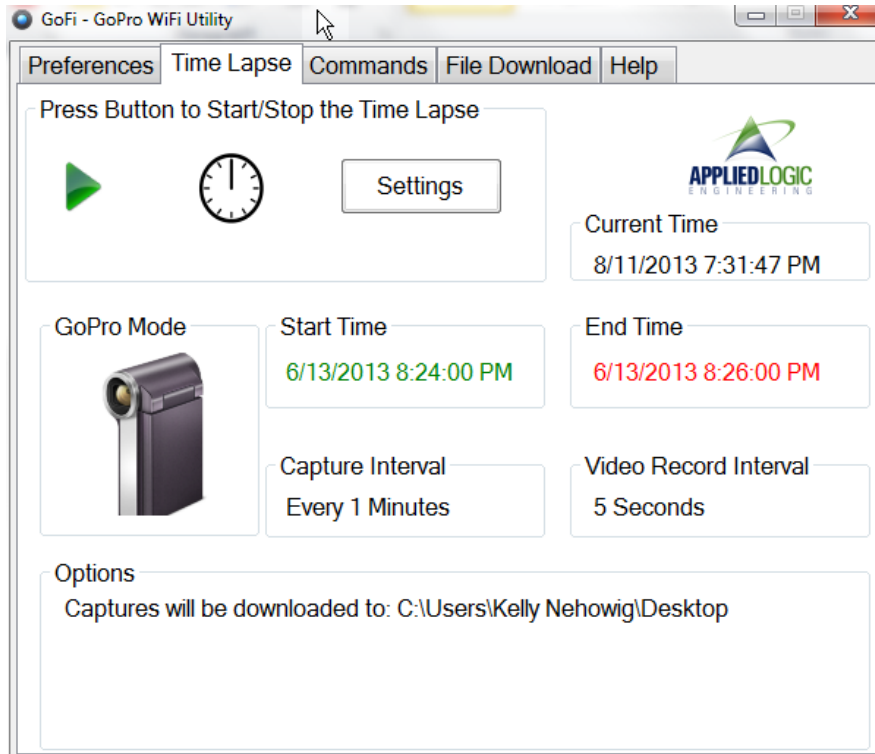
GoFi - GoPro WiFi Utility

Preferences | Time Lapse | Commands | File Download | Help

Press Button to Start/Stop the Time Lapse

Settings

APPLIED LOGIC
ENGINEERING

Current Time
8/11/2013 7:31:47 PM

GoPro Mode

Start Time
6/13/2013 8:24:00 PM

End Time
6/13/2013 8:26:00 PM

Capture Interval
Every 1 Minutes

Video Record Interval
5 Seconds

Options
Captures will be downloaded to: C:\Users\Kelly Nehowig\Desktop